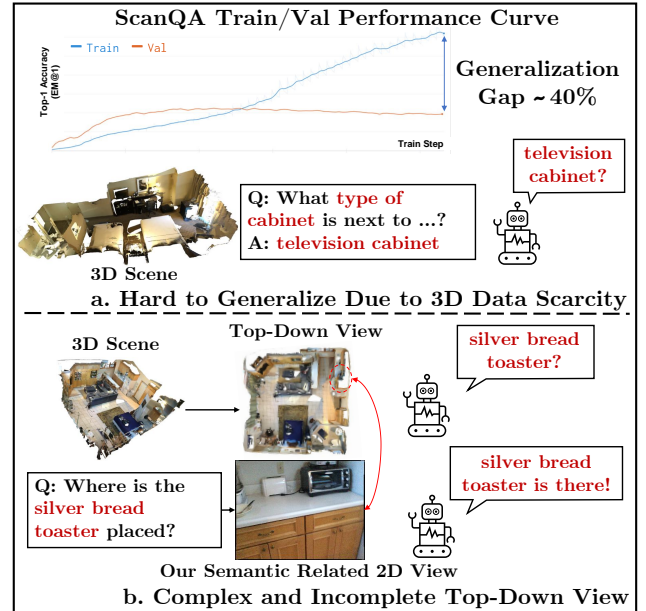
ScanQA Train/Val Performance Curve

Train Val

Top-1 Accuracy (EM@1)

Train Step

Generalization Gap ~ 40%

television cabinet?

Q: What type of cabinet is next to ...?
A: television cabinet

3D Scene

a. Hard to Generalize Due to 3D Data Scarcity

3D Scene

Top-Down View

silver bread toaster?

silver bread toaster is there!

Q: Where is the silver bread toaster placed?

Our Semantic Related 2D View

b. Complex and Incomplete Top-Down View